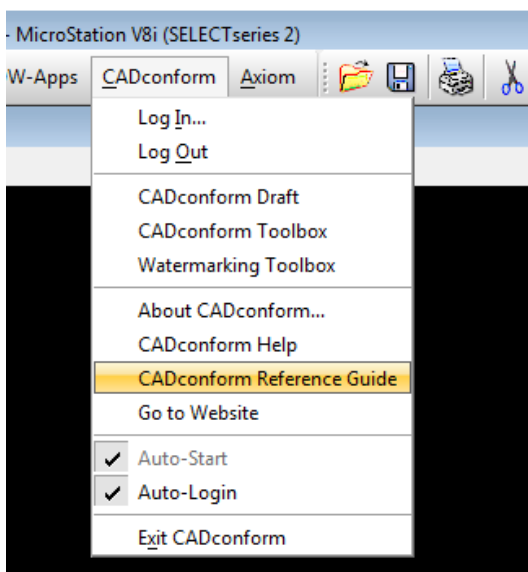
- MicroStation V8i (SELECTseries 2)

W-Apps CADconform Axiom

Log In...
Log Out

CADconform Draft
CADconform Toolbox
Watermarking Toolbox

About CADconform...
CADconform Help
CADconform Reference Guide
Go to Website

✓ Auto-Start
✓ Auto-Login

Exit CADconform